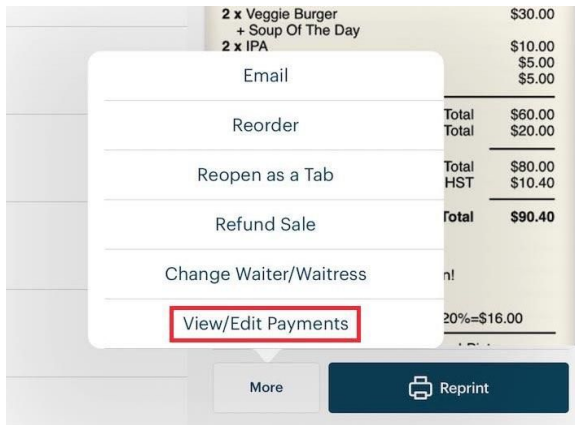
2 x Veggie Burger $30.00
+ Soup Of The Day
2 x IPA $10.00
$5.00
$5.00

Email

Reorder

Reopen as a Tab

Refund Sale

Change Waiter/Waitress

View/Edit Payments

Total $60.00
Total $20.00

Total $80.00
HST $10.40

Total $90.40

n!

20%=$16.00

More

Reprint